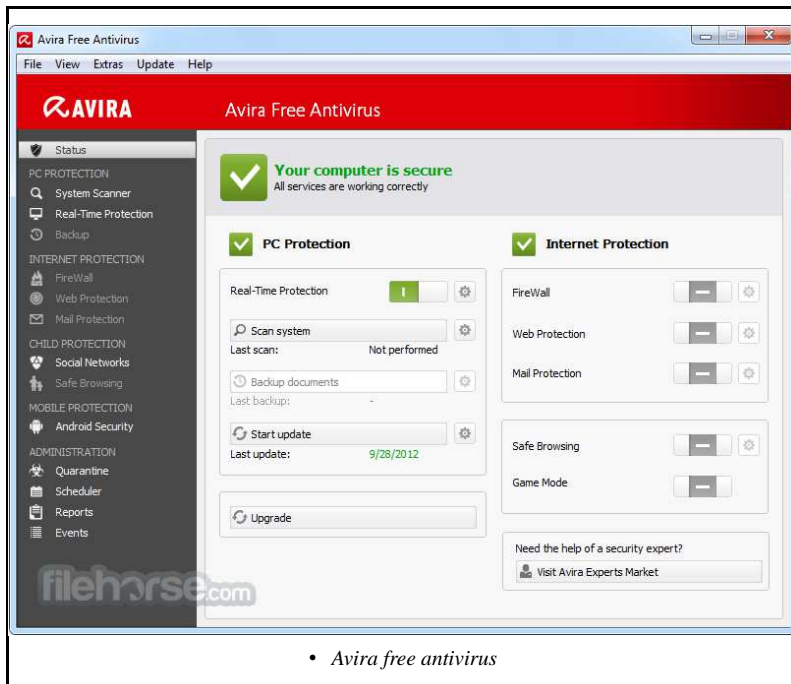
Avira Free Antivirus

File View Extras Update Help

AVIRA

Avira Free Antivirus

Status

PC PROTECTION

System Scanner

Real-Time Protection

Backup

INTERNET PROTECTION

FireWall

Web Protection

Mail Protection

CHILD PROTECTION

Social Networks

Safe Browsing

MOBILE PROTECTION

Android Security

ADMINISTRATION

Quarantine

Scheduler

Reports

Events

Your computer is secure
All services are working correctly

PC Protection

Real-Time Protection

Scan system
Last scan: Not performed

Backup documents
Last backup: -

Start update
Last update: 9/28/2012

Upgrade

Internet Protection

FireWall

Web Protection

Mail Protection

Safe Browsing

Game Mode

Need the help of a security expert?

Visit Avira Experts Market

filehorse.com

• Avira free antivirus